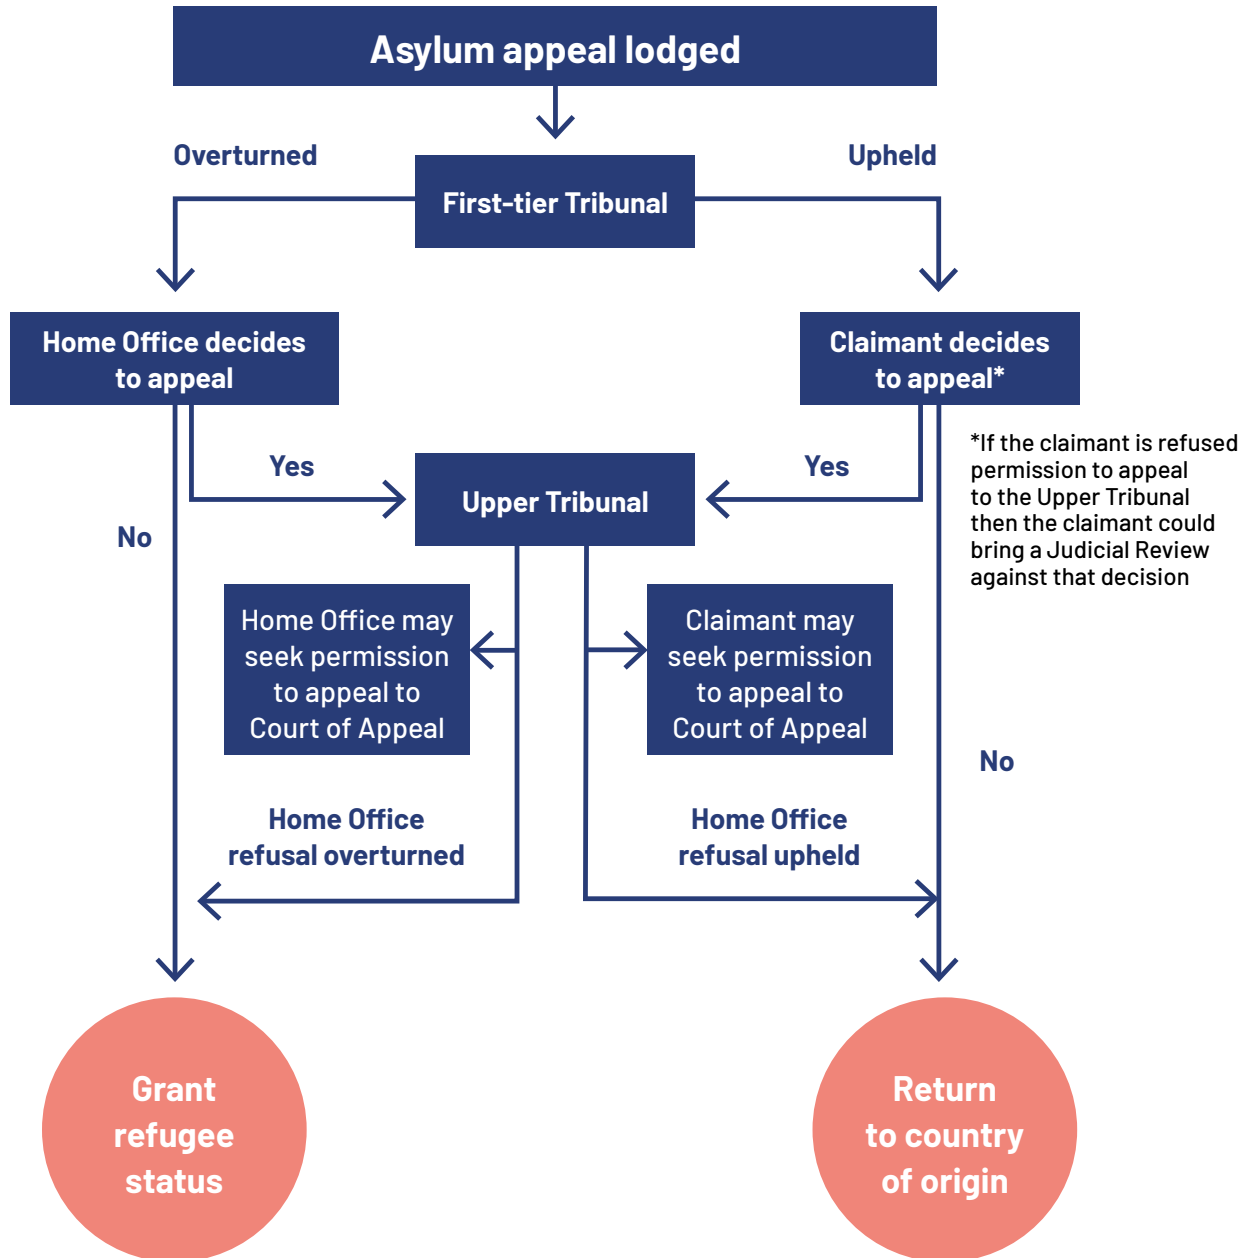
Asylum appeal lodged

Overturned

First-tier Tribunal

Upheld

Home Office decides to appeal

Claimant decides to appeal*

Yes

Upper Tribunal

Yes

*If the claimant is refused permission to appeal to the Upper Tribunal then the claimant could bring a Judicial Review against that decision

No

Home Office may seek permission to appeal to Court of Appeal

Claimant may seek permission to appeal to Court of Appeal

No

Home Office refusal overturned

Home Office refusal upheld

Grant refugee status

Return to country of origin